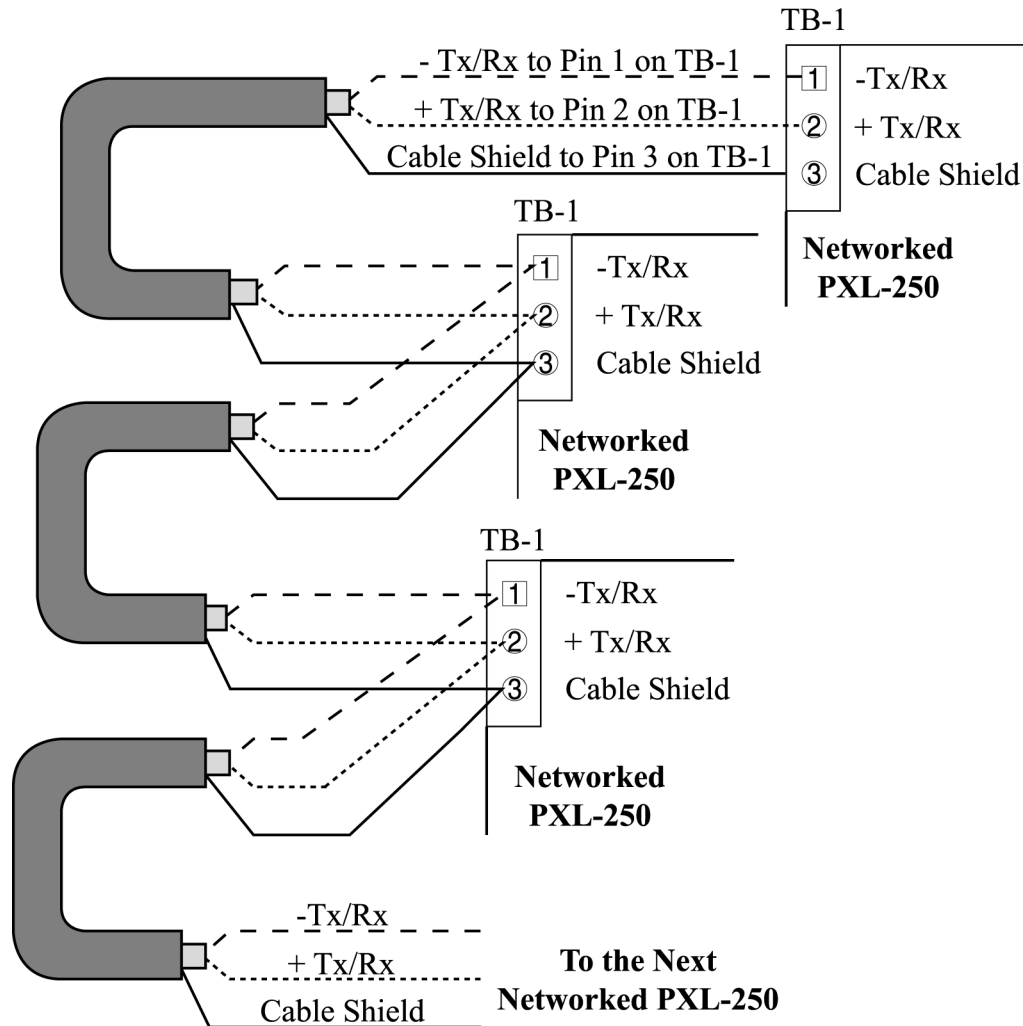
TB-1

- Tx/Rx to Pin 1 on TB-1

+ Tx/Rx to Pin 2 on TB-1

Cable Shield to Pin 3 on TB-1

1 -Tx/Rx
2 + Tx/Rx
3 Cable Shield

Networked PXL-250

TB-1

1 -Tx/Rx
2 + Tx/Rx
3 Cable Shield

Networked PXL-250

TB-1

1 -Tx/Rx
2 + Tx/Rx
3 Cable Shield

Networked PXL-250

-Tx/Rx
+ Tx/Rx
Cable Shield

To the Next Networked PXL-250